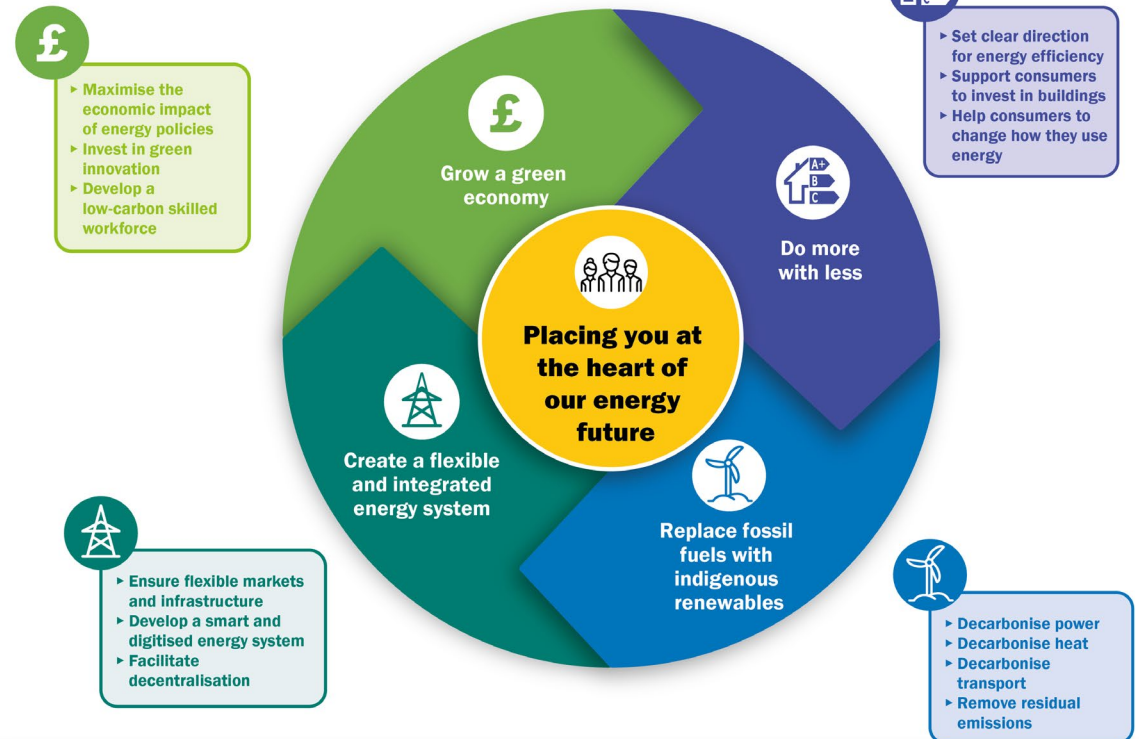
£

▸ Maximise the economic impact of energy policies
▸ Invest in green innovation
▸ Develop a low-carbon skilled workforce

▸ Set clear direction for energy efficiency
▸ Support consumers to invest in buildings
▸ Help consumers to change how they use energy

£

Grow a green economy

A+
B
C

Do more with less

Placing you at the heart of our energy future

Create a flexible and integrated energy system

Replace fossil fuels with indigenous renewables

▸ Ensure flexible markets and infrastructure
▸ Develop a smart and digitised energy system
▸ Facilitate decentralisation

▸ Decarbonise power
▸ Decarbonise heat
▸ Decarbonise transport
▸ Remove residual emissions